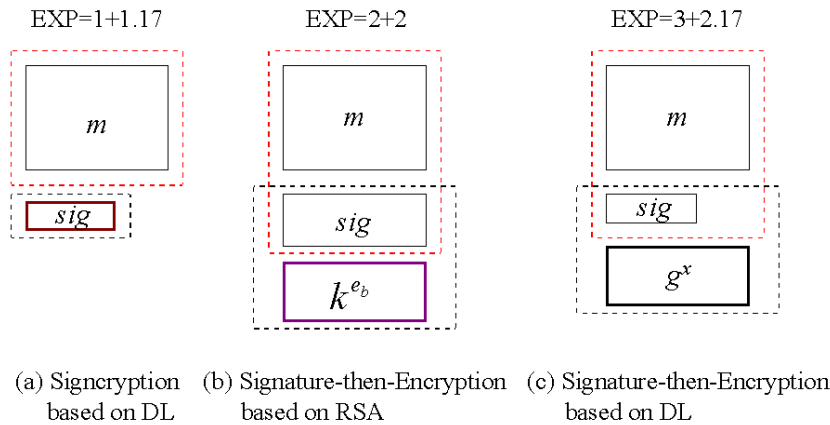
EXP=1+1.17

$m$

$sig$

(a) Signcryption based on DL

EXP=2+2

$m$

$sig$

$k^{e_b}$

(b) Signature-then-Encryption based on RSA

EXP=3+2.17

$m$

$sig$

$g^x$

(c) Signature-then-Encryption based on DL